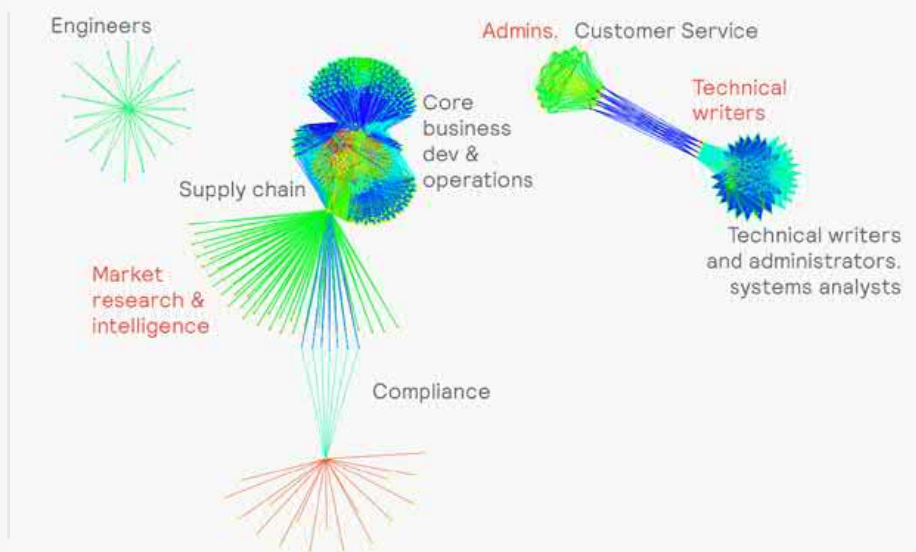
Engineers

Core business dev & operations

Supply chain

Market research & intelligence

Compliance

Admins. Customer Service

Technical writers

Technical writers and administrators. systems analysts